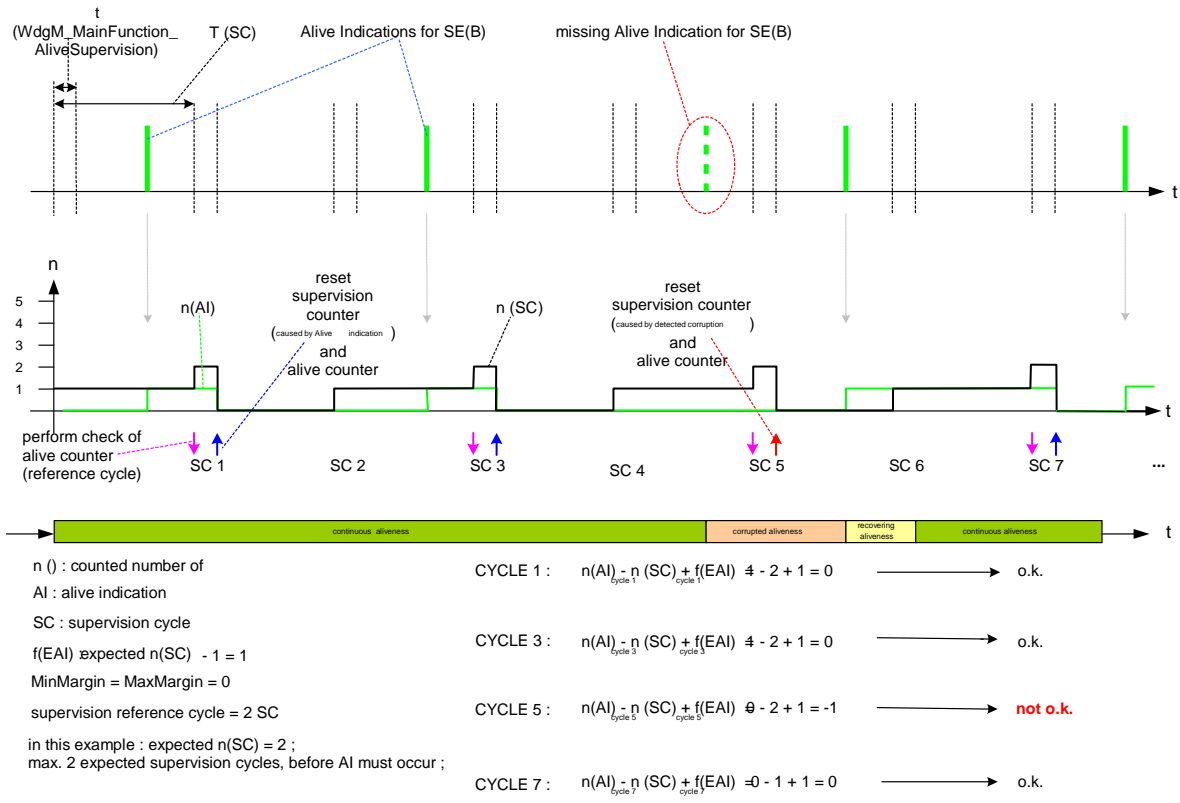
t
(WdgM_MainFunction_AliveSupervision)

T (SC)

Alive Indications for SE(B)

missing Alive Indication for SE(B)

t

n

5
4
3
2
1

n(AI)

reset supervision counter (caused by Alive indication) and alive counter

n (SC)

reset supervision counter (caused by detected corruption) and alive counter

t

perform check of alive counter (reference cycle)

SC 1 SC 2 SC 3 SC 4 SC 5 SC 6 SC 7 ...

continuous aliveness | corrupted aliveness | recovering aliveness | continuous aliveness

t

n () : counted number of

AI : alive indication

SC : supervision cycle

f(EAI) :expected n(SC) - 1 = 1

MinMargin = MaxMargin = 0

supervision reference cycle = 2 SC

in this example : expected n(SC) = 2 ;
max. 2 expected supervision cycles, before AI must occur ;

CYCLE 1 : $n(AI)_{cycle 1} - n(SC)_{cycle 1} + f(EAI)$ 1 - 2 + 1 = 0 → o.k.

CYCLE 3 : $n(AI)_{cycle 3} - n(SC)_{cycle 3} + f(EAI)$ 1 - 2 + 1 = 0 → o.k.

CYCLE 5 : $n(AI)_{cycle 5} - n(SC)_{cycle 5} + f(EAI)$ 0 - 2 + 1 = -1 → not o.k.

CYCLE 7 : $n(AI)_{cycle 7} - n(SC)_{cycle 7} + f(EAI)$ =0 - 1 + 1 = 0 → o.k.